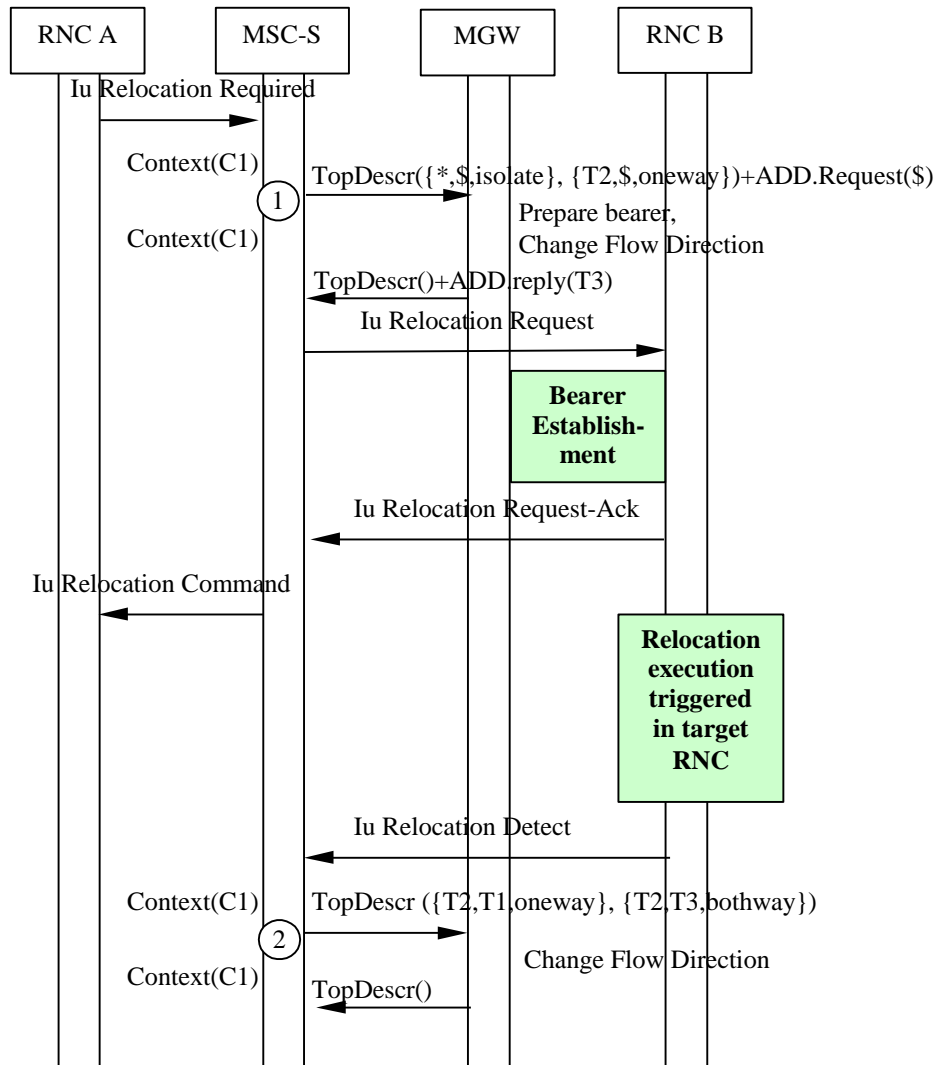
RNC A

MSC-S

MGW

RNC B

Iu Relocation Required

Context(C1)

TopDescr({*,\$,isolate}, {T2,\$,oneway})+ADD.Request(\$)

1

Prepare bearer,

Change Flow Direction

Context(C1)

TopDescr()+ADD.reply(T3)

Iu Relocation Request

Bearer Establishment

Iu Relocation Request-Ack

Iu Relocation Command

Relocation execution triggered in target RNC

Iu Relocation Detect

Context(C1)

TopDescr ({T2,T1,oneway}, {T2,T3,bothway})

2

Change Flow Direction

Context(C1)

TopDescr()